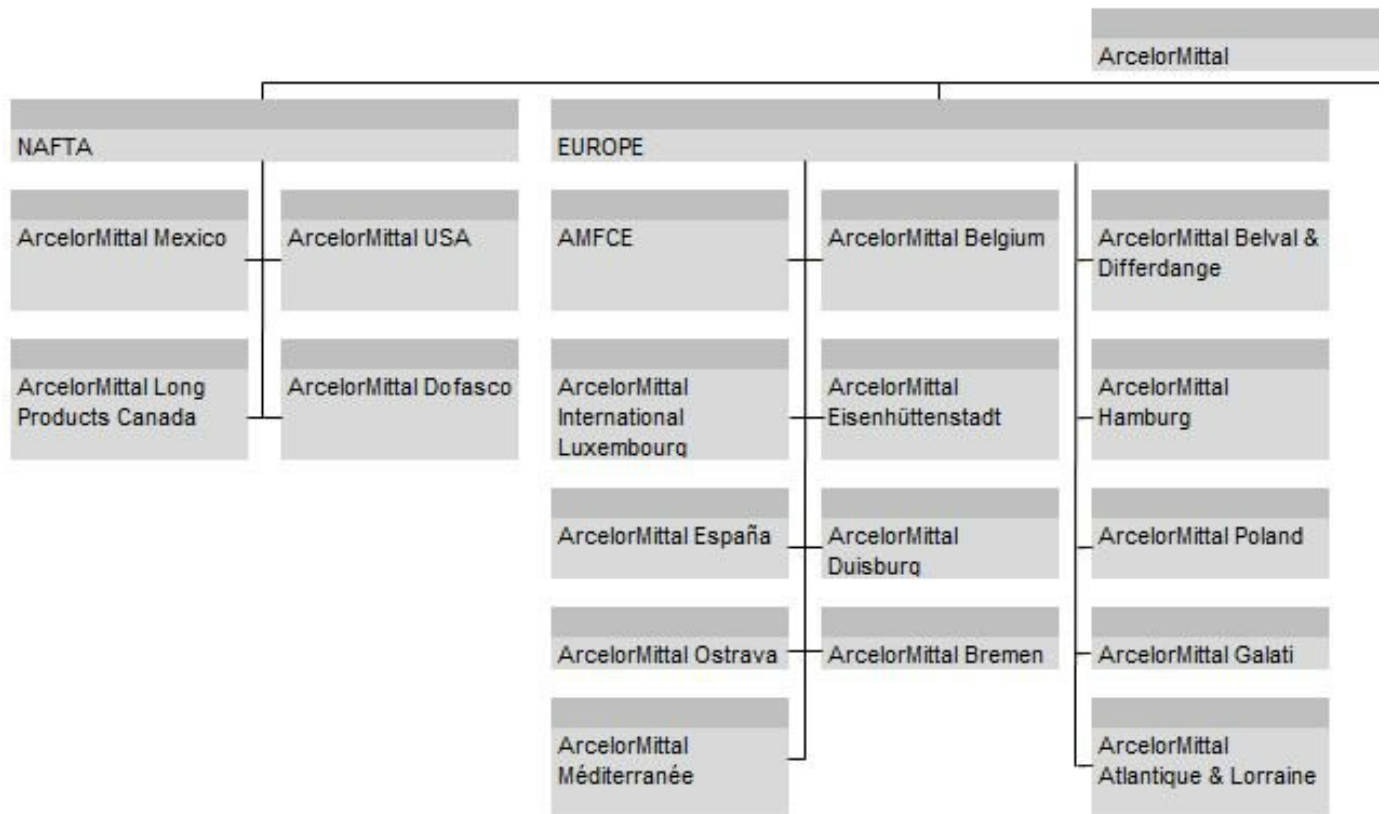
ArcelorMittal

NAFTA

ArcelorMittal Mexico

ArcelorMittal USA

ArcelorMittal Long Products Canada

ArcelorMittal Dofasco

EUROPE

AMFCE

ArcelorMittal Belgium

ArcelorMittal Belval & Differdange

ArcelorMittal International Luxembourg

ArcelorMittal Eisenhüttenstadt

ArcelorMittal Hamburg

ArcelorMittal España

ArcelorMittal Duisburg

ArcelorMittal Poland

ArcelorMittal Ostrava

ArcelorMittal Bremen

ArcelorMittal Galati

ArcelorMittal Méditerranée

ArcelorMittal Atlantique & Lorraine